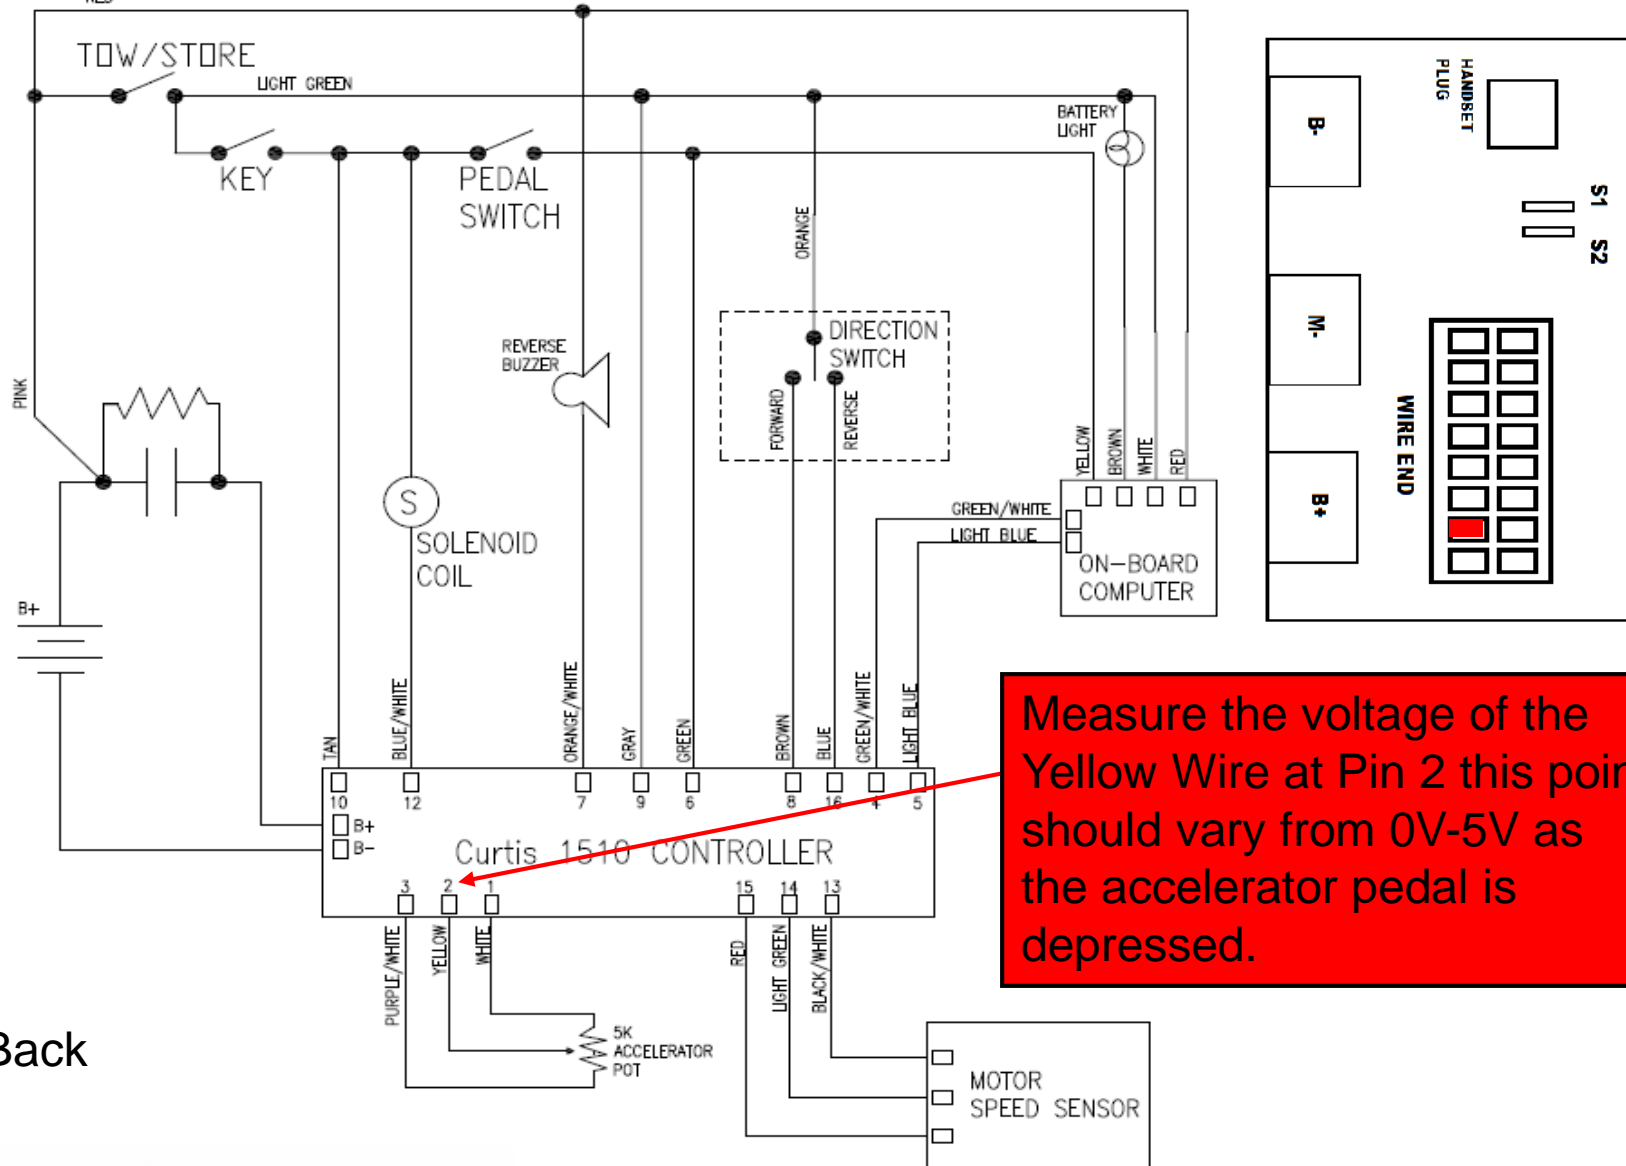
TOW/STORE
LIGHT GREEN
KEY
PEDAL SWITCH
BATTERY LIGHT
ORANGE
DIRECTION SWITCH
REVERSE BUZZER
FORWARD
REVERSE
PINK
S
SOLENOID COIL
YELLOW
BROWN
WHITE
RED
GREEN/WHITE
LIGHT BLUE
ON-BOARD COMPUTER
B+
TAN
BLUE/WHITE
ORANGE/WHITE
GRAY
GREEN
BROWN
BLUE
GREEN/WHITE
LIGHT BLUE
10
12
7
9
6
8
16
4
5
B+
B-
Curtis 1510 CONTROLLER
3
2
1
15
14
13
PURPLE/WHITE
YELLOW
WHITE
RED
LIGHT GREEN
BLACK/WHITE
5K ACCELERATOR POT
MOTOR SPEED SENSOR
B-
M-
B+
HANDSET PLUG
S1
S2
WIRE END
Measure the voltage of the Yellow Wire at Pin 2 this poi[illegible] should vary from 0V-5V as the accelerator pedal is depressed.
Back